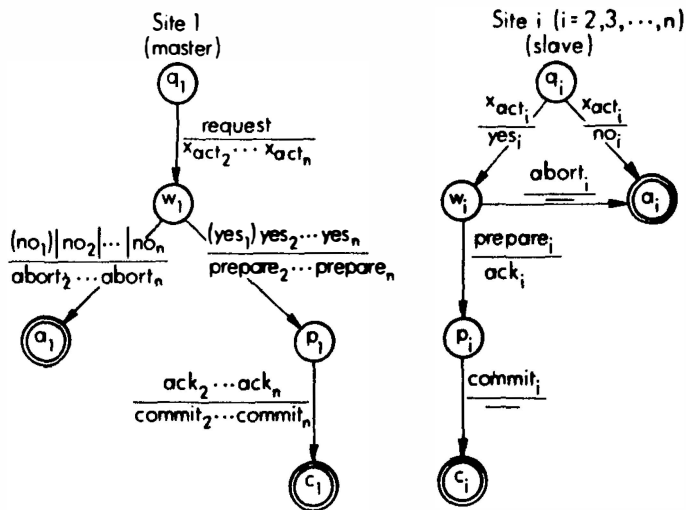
Site 1
(master)

$q_1$

$\frac{\text{request}}{x_{act_2} \cdots x_{act_n}}$

$w_1$

$\frac{(no_1) | no_2 | \cdots | no_n}{abort_2 \cdots abort_n}$

$\frac{(yes_1)\ yes_2 \cdots yes_n}{prepare_2 \cdots prepare_n}$

$a_1$

$p_1$

$\frac{ack_2 \cdots ack_n}{commit_2 \cdots commit_n}$

$c_1$

Site i $(i = 2, 3, \cdots, n)$
(slave)

$q_i$

$\frac{x_{act_i}}{yes_i}$

$\frac{x_{act_i}}{no_i}$

$w_i$

$\frac{abort_i}{}$

$a_i$

$\frac{prepare_i}{ack_i}$

$p_i$

$\frac{commit_i}{}$

$c_i$